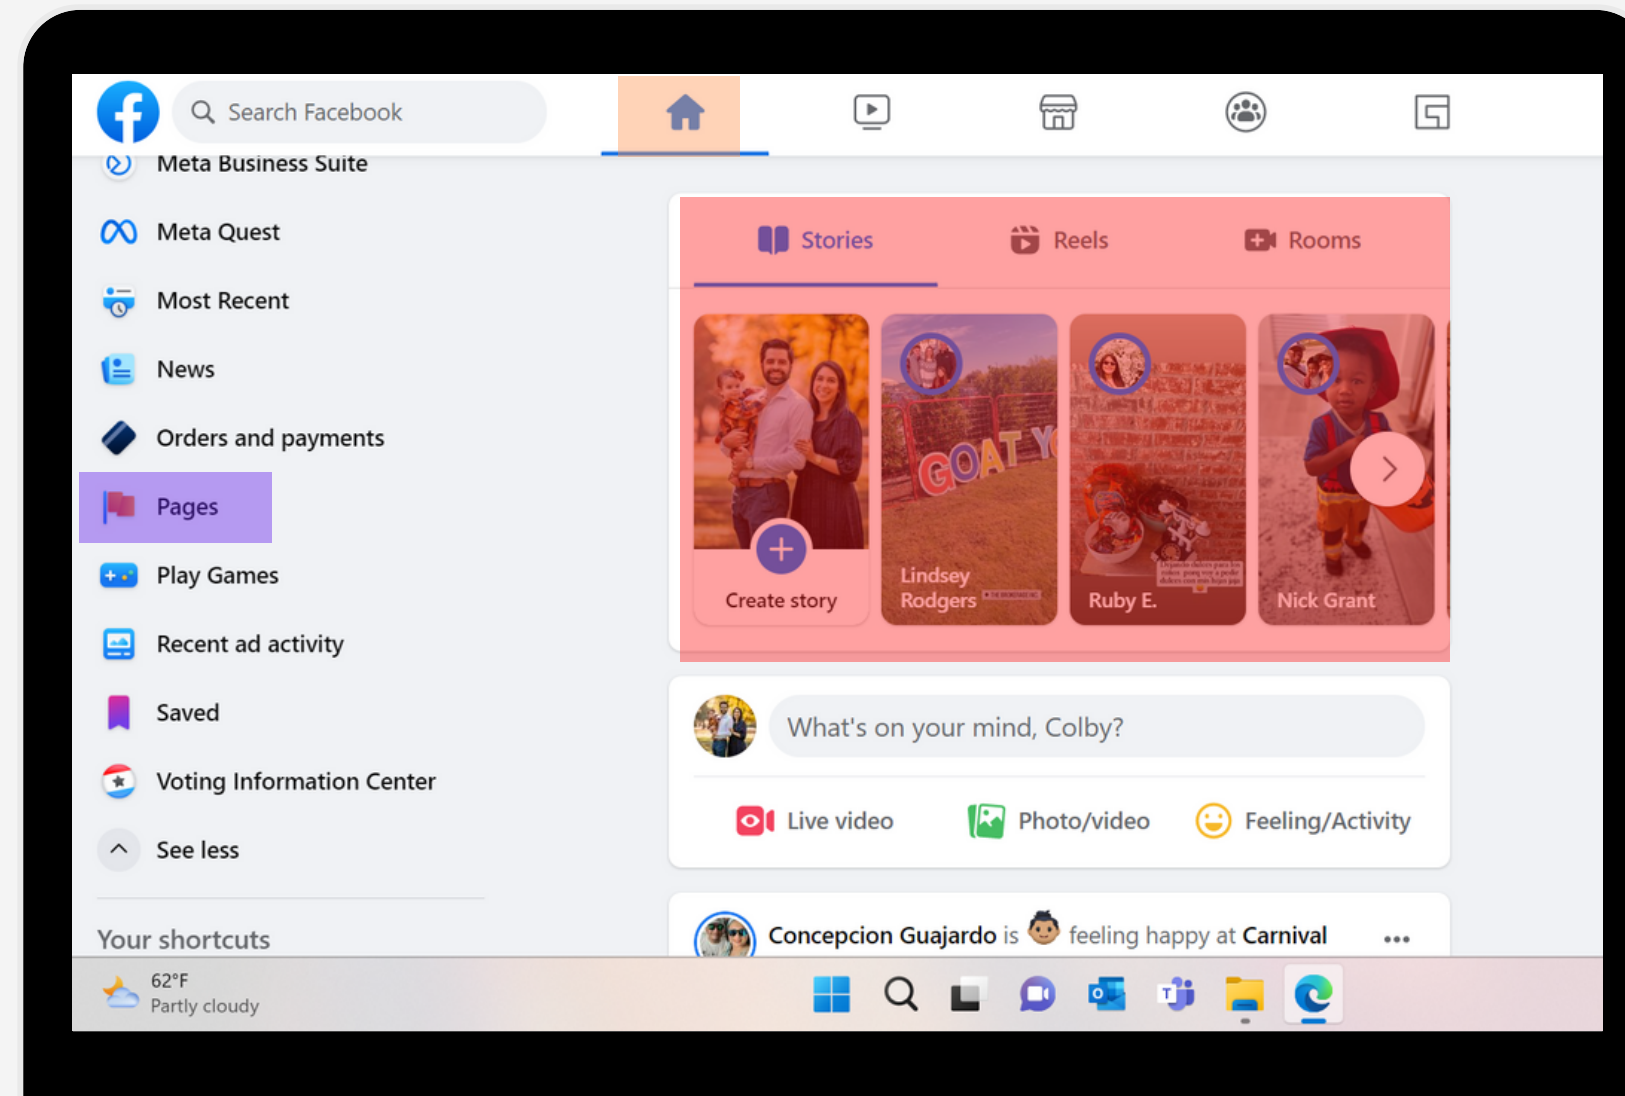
Search Facebook

Meta Business Suite

Meta Quest

Most Recent

News

Orders and payments

Pages

Play Games

Recent ad activity

Saved

Voting Information Center

See less

Your shortcuts

Stories

Reels

Rooms

Create story

Lindsey Rodgers

Ruby E.

Nick Grant

GOAT Y

What's on your mind, Colby?

Live video

Photo/video

Feeling/Activity

Concepcion Guajardo is feeling happy at Carnival

62°F
Partly cloudy